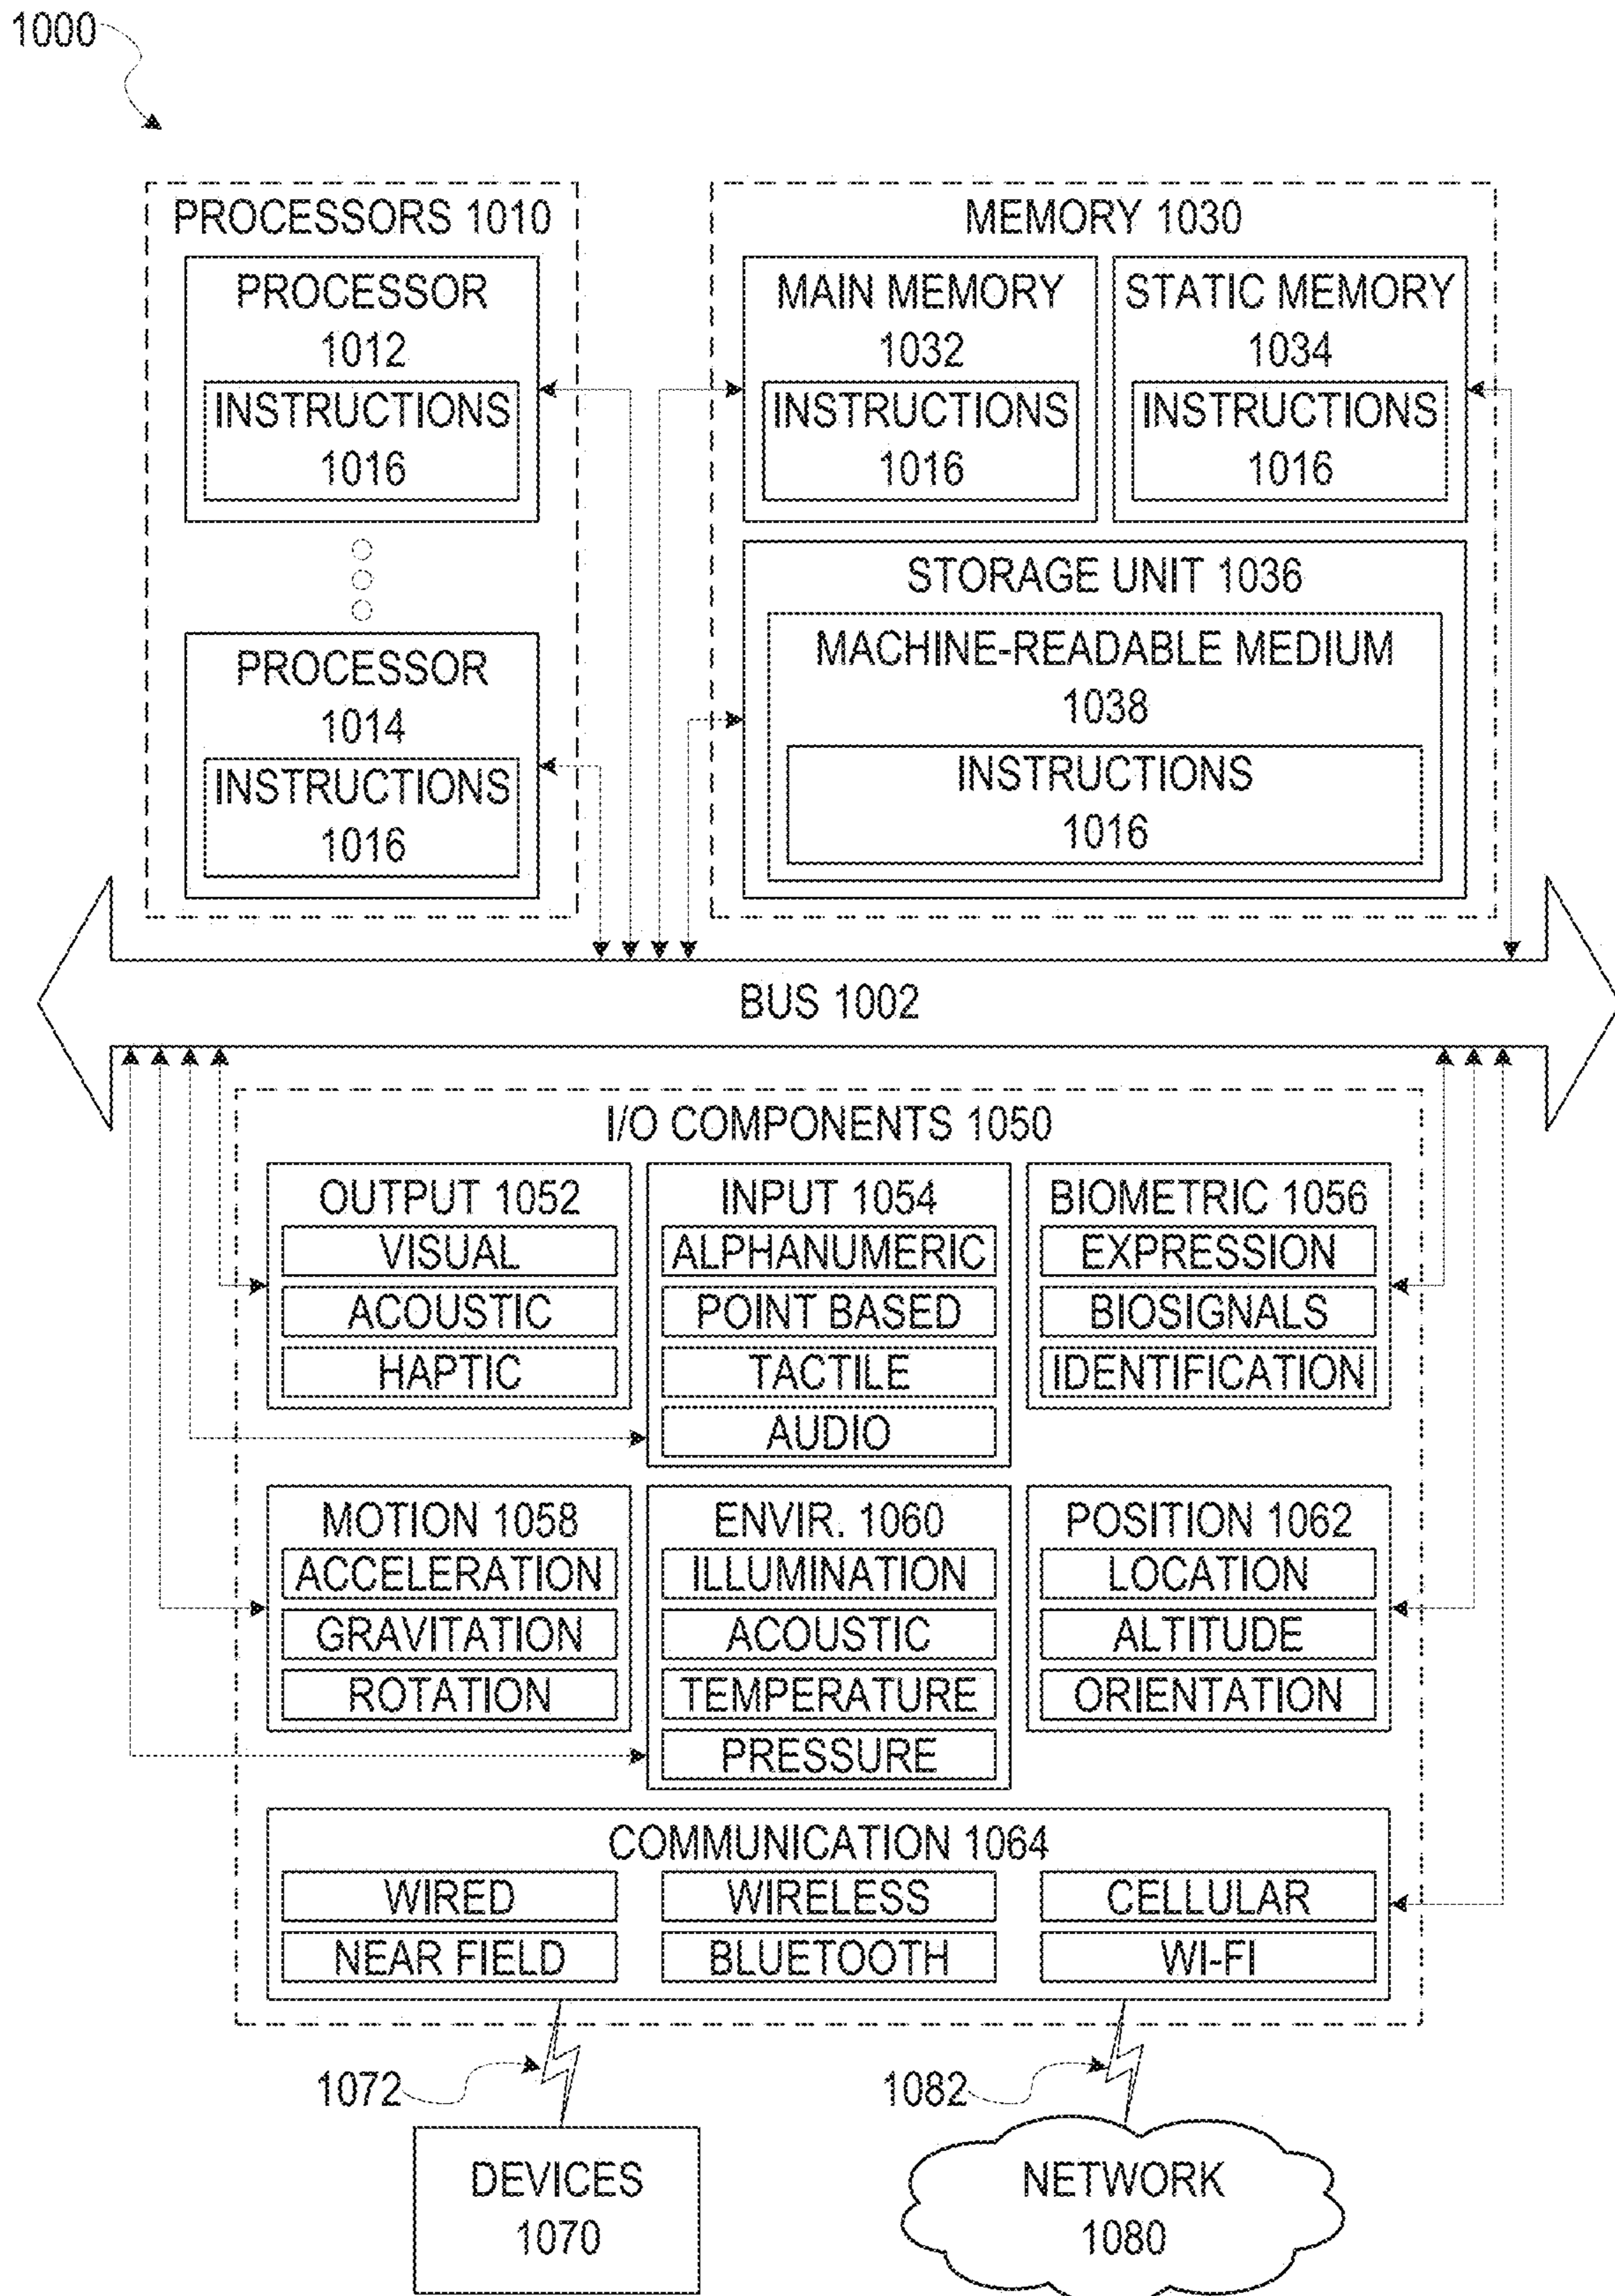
1000

PROCESSORS 1010

PROCESSOR 1012

INSTRUCTIONS 1016

PROCESSOR 1014

INSTRUCTIONS 1016

MEMORY 1030

MAIN MEMORY 1032

INSTRUCTIONS 1016

STATIC MEMORY 1034

INSTRUCTIONS 1016

STORAGE UNIT 1036

MACHINE-READABLE MEDIUM 1038

INSTRUCTIONS 1016

BUS 1002

I/O COMPONENTS 1050

OUTPUT 1052
VISUAL
ACOUSTIC
HAPTIC

INPUT 1054
ALPHANUMERIC
POINT BASED
TACTILE
AUDIO

BIOMETRIC 1056
EXPRESSION
BIOSIGNALS
IDENTIFICATION

MOTION 1058
ACCELERATION
GRAVITATION
ROTATION

ENVIR. 1060
ILLUMINATION
ACOUSTIC
TEMPERATURE
PRESSURE

POSITION 1062
LOCATION
ALTITUDE
ORIENTATION

COMMUNICATION 1064
WIRED
WIRELESS
CELLULAR
NEAR FIELD
BLUETOOTH
WI-FI

1072

1082

DEVICES 1070

NETWORK 1080